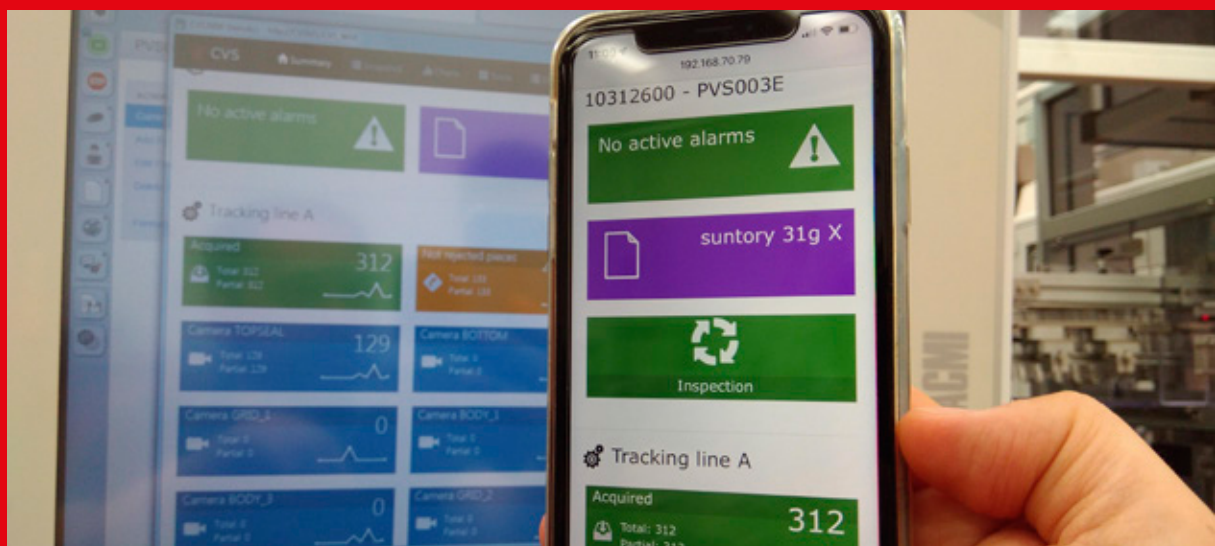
CVS
Summary
No active alarms
Tracking line A
Acquired
Total: 312
Partial: 312
312
Not rejected pieces
Camera TOPSEAL
Total: 129
Partial: 129
129
Camera BOTTOM
Camera GRID_1
Total: 0
Partial: 0
0
Camera BODY_1
Camera BODY_3
0
Camera GRID_2

192.168.70.79
10312600 - PVS003E
No active alarms
suntory 31g X
Inspection
Tracking line A
Acquired
Total: 312
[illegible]
312